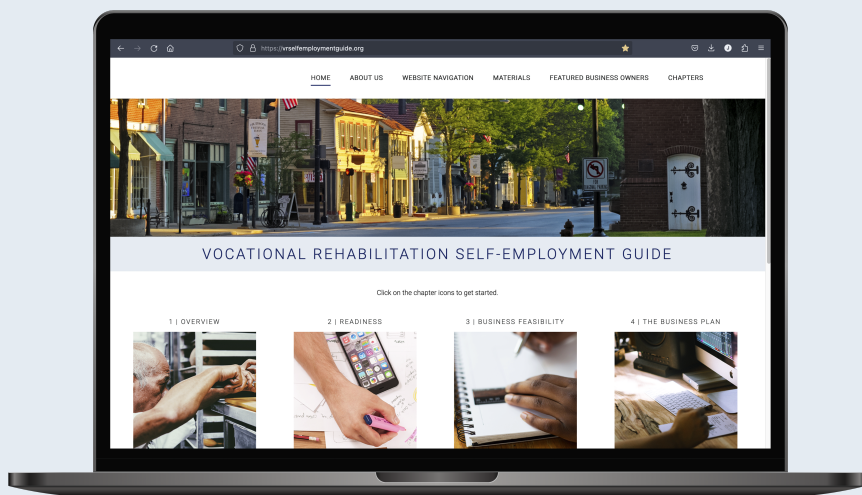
https://vrselfemploymentguide.org

HOME ABOUT US WEBSITE NAVIGATION MATERIALS FEATURED BUSINESS OWNERS CHAPTERS

VOCATIONAL REHABILITATION SELF-EMPLOYMENT GUIDE

Click on the chapter icons to get started.

1 | OVERVIEW

2 | READINESS

3 | BUSINESS FEASIBILITY

4 | THE BUSINESS PLAN